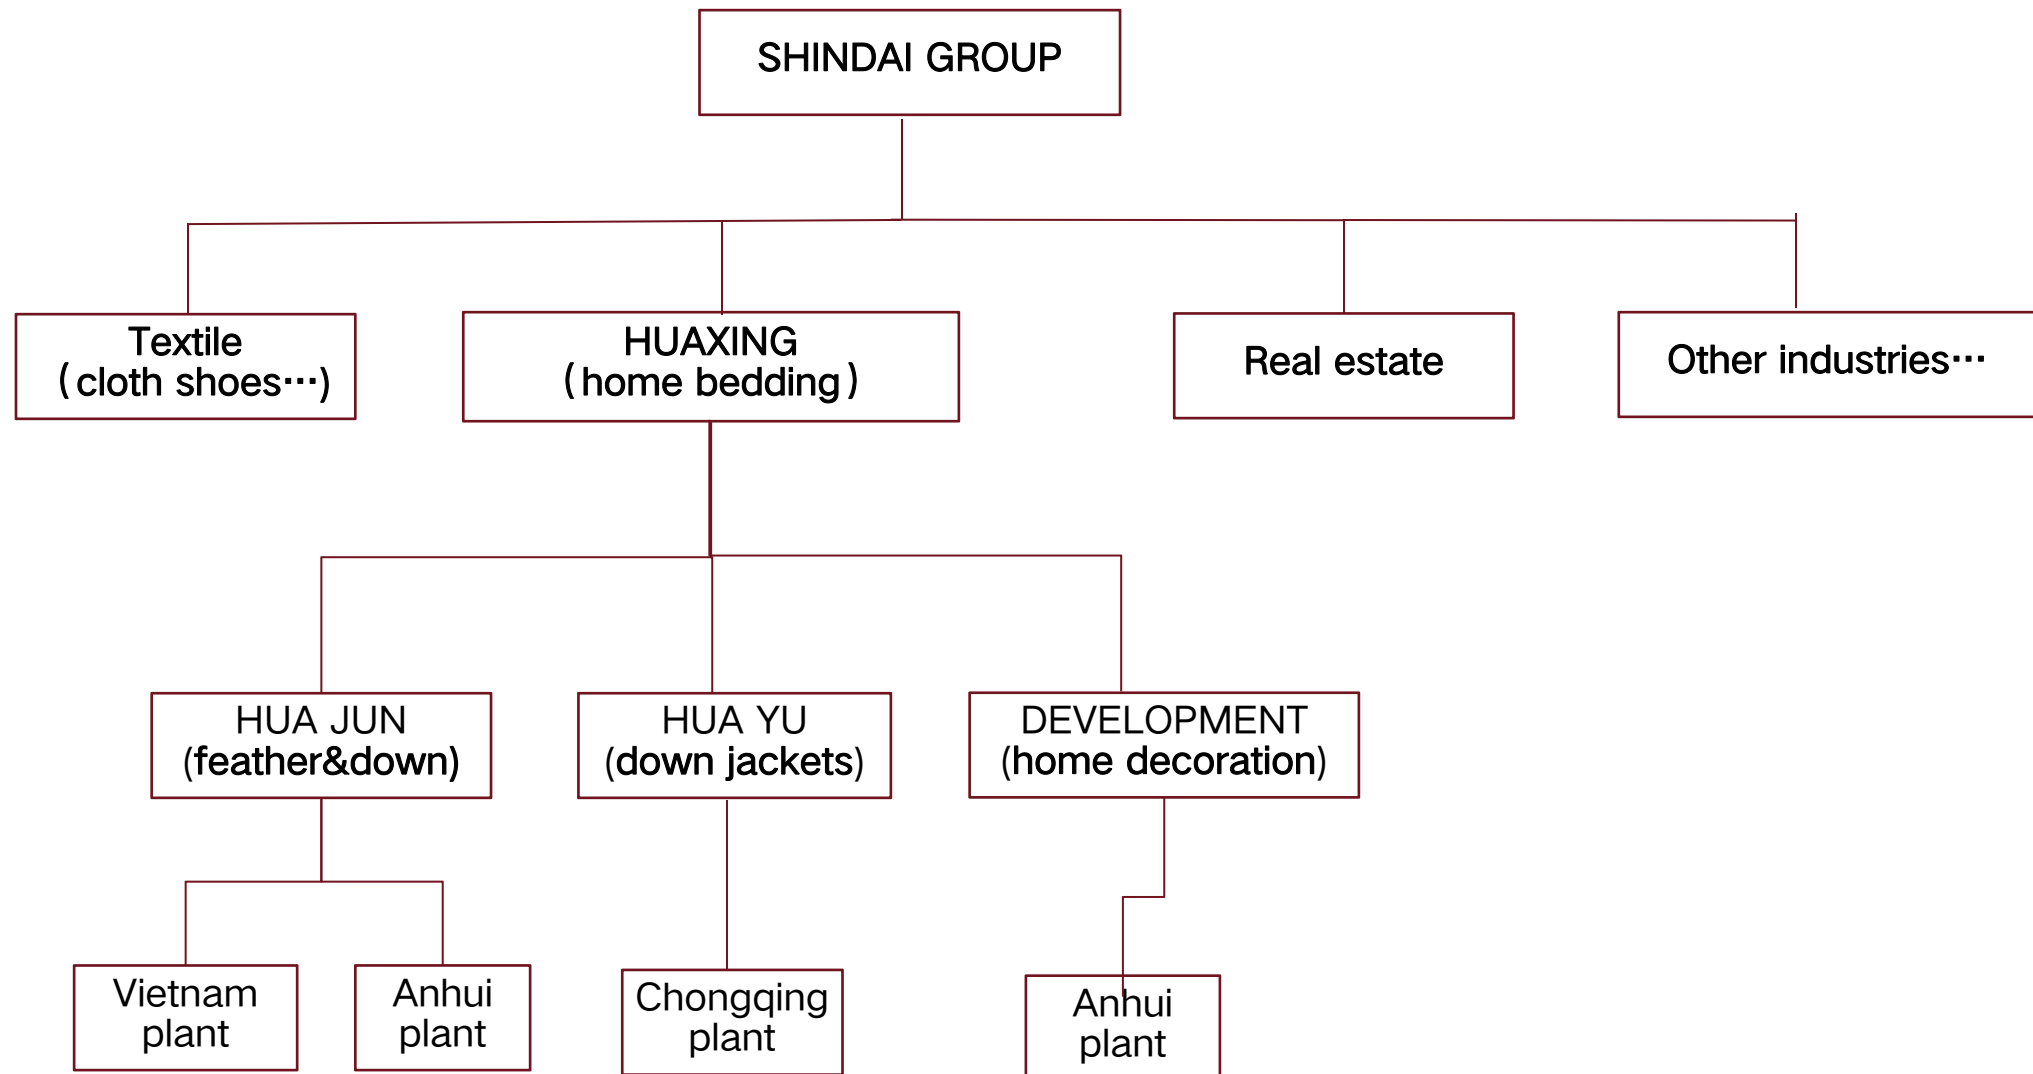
SHINDAI GROUP

Textile
(cloth shoes···)

HUAXING
(home bedding)

Real estate

Other industries···

HUA JUN
(feather&down)

HUA YU
(down jackets)

DEVELOPMENT
(home decoration)

Vietnam plant

Anhui plant

Chongqing plant

Anhui plant